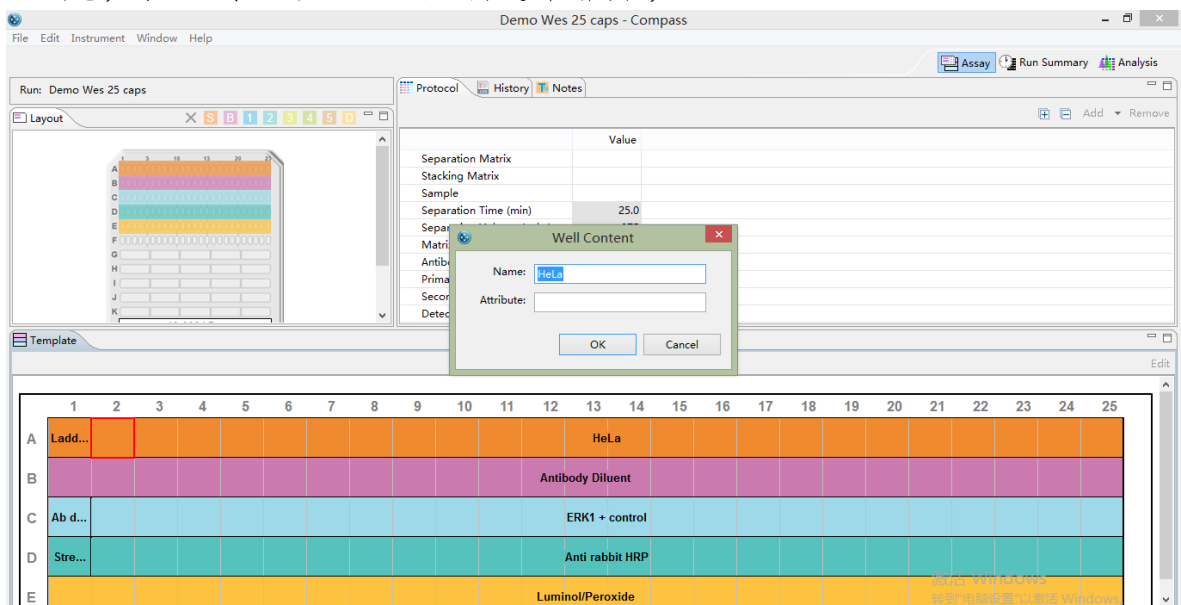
Demo Wes 25 caps - Compass

File Edit Instrument Window Help

Assay Run Summary Analysis

Run: Demo Wes 25 caps

Layout

S B 1 2 3 4 5 0

1 5 10 15 20 25
A
B
C
D
E
F
G
H
I
J
K

Protocol History Notes

Add Remove

| | Value |
|---|---|
| Separation Matrix | |
| Stacking Matrix | |
| Sample | |
| Separation Time (min) | 25.0 |
| Separ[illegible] | |
| Matri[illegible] | |
| Antib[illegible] | |
| Prima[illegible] | |
| Secor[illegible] | |
| Detec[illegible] | |

Well Content

Name: HeLa

Attribute:

OK Cancel

Template

Edit

| | 1 | 2 | 3 | 4 | 5 | 6 | 7 | 8 | 9 | 10 | 11 | 12 | 13 | 14 | 15 | 16 | 17 | 18 | 19 | 20 | 21 | 22 | 23 | 24 | 25 |
|---|---|---|---|---|---|---|---|---|---|---|---|---|---|---|---|---|---|---|---|---|---|---|---|---|---|
| A | Ladd... | HeLa | | | | | | | | | | | | | | | | | | | | | | | |
| B | Antibody Diluent | | | | | | | | | | | | | | | | | | | | | | | | |
| C | Ab d... | ERK1 + control | | | | | | | | | | | | | | | | | | | | | | | |
| D | Stre... | Anti rabbit HRP | | | | | | | | | | | | | | | | | | | | | | | |
| E | Luminol/Peroxide | | | | | | | | | | | | | | | | | | | | | | | | |

激活 Windows
转到"电脑设置"以激活 Windows。